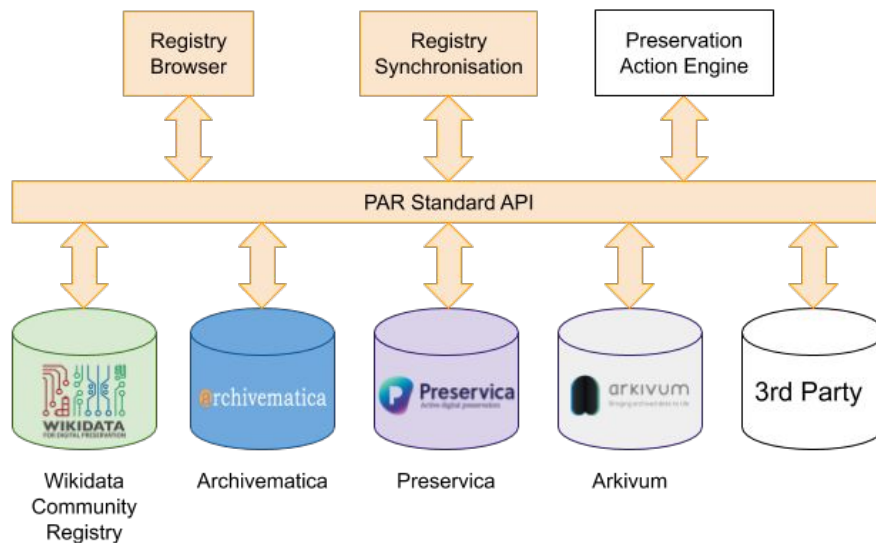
Registry Browser

Registry Synchronisation

Preservation Action Engine

PAR Standard API

WIKIDATA
FOR DIGITAL PRESERVATION

archivematica

Preservica
Active digital preservation

arkivum
Bringing archived data to life

3rd Party

Wikidata Community Registry

Archivematica

Preservica

Arkivum